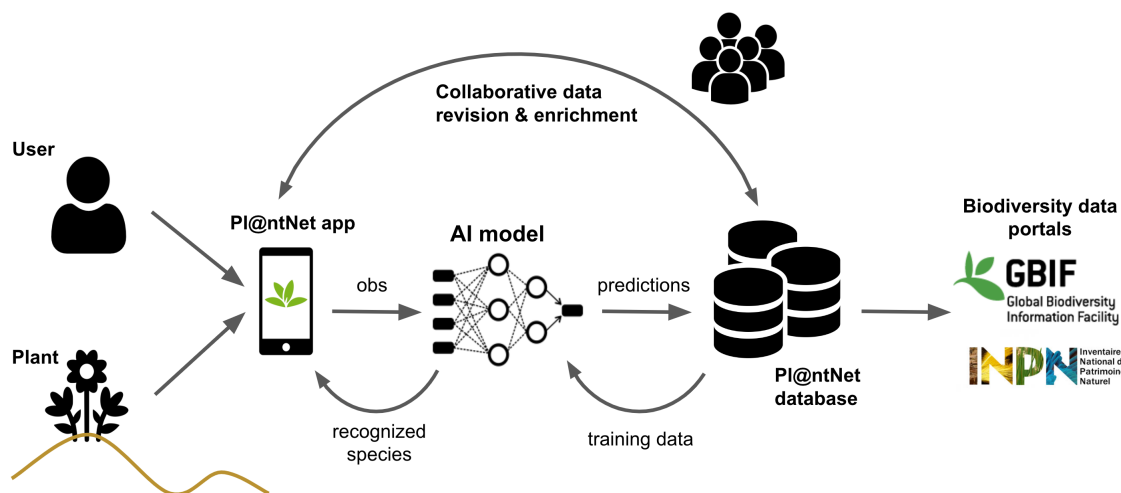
Collaborative data revision & enrichment

User

Pl@ntNet app

AI model

obs

predictions

Plant

recognized species

training data

Pl@ntNet database

Biodiversity data portals

GBIF
Global Biodiversity Information Facility

INPN
Inventaire National d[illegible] Patrimoin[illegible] Naturel